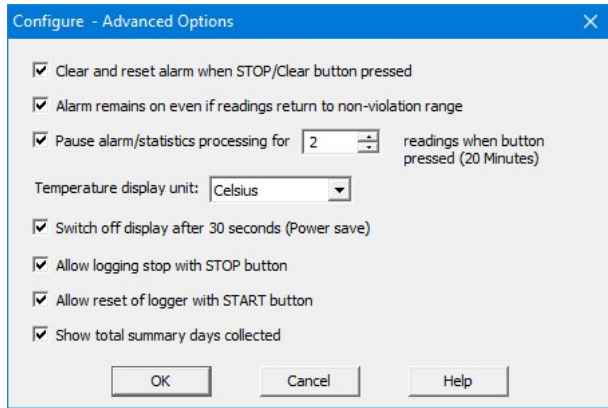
Configure - Advanced Options

☑ Clear and reset alarm when STOP/Clear button pressed

☑ Alarm remains on even if readings return to non-violation range

☑ Pause alarm/statistics processing for 2 readings when button pressed (20 Minutes)

Temperature display unit: Celsius

☑ Switch off display after 30 seconds (Power save)

☑ Allow logging stop with STOP button

☑ Allow reset of logger with START button

☑ Show total summary days collected

OK Cancel Help